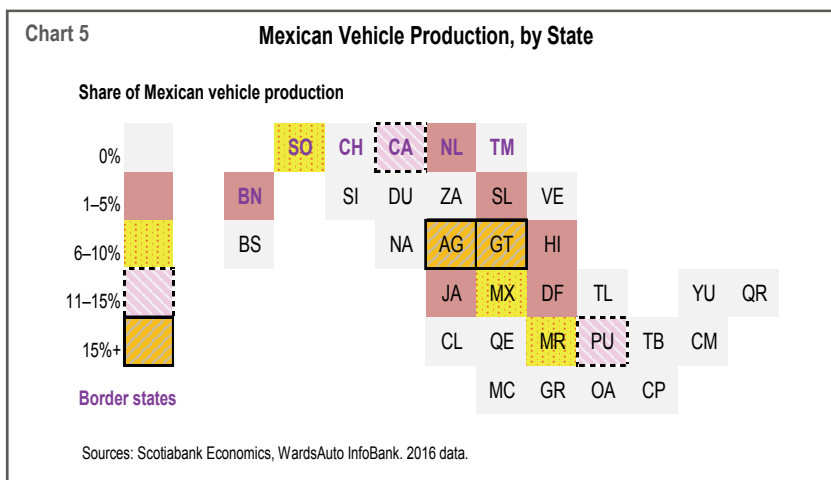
Chart 5

Mexican Vehicle Production, by State

Share of Mexican vehicle production

0%
1–5%
6–10%
11–15%
15%+

Border states

| | | | | | | | | | | | | |
|---|---|---|---|---|---|---|---|---|---|---|---|---|
| | SO | CH | CA | NL | TM | | | | | | | |
| BN | | SI | DU | ZA | SL | VE | | | | | | |
| BS | | | NA | AG | GT | HI | | | | | | |
| | | | | JA | MX | DF | TL | | YU | QR | | |
| | | | | CL | QE | MR | PU | TB | CM | | | |
| | | | | | MC | GR | OA | CP | | | | |

Sources: Scotiabank Economics, WardsAuto InfoBank. 2016 data.